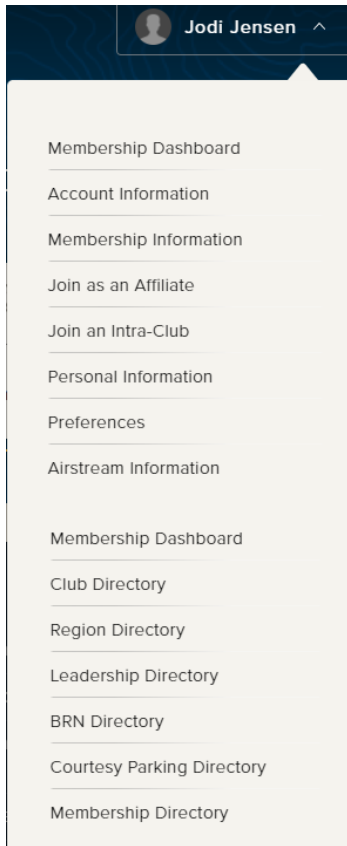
Jodi Jensen

Membership Dashboard
Account Information
Membership Information
Join as an Affiliate
Join an Intra-Club
Personal Information
Preferences
Airstream Information

Membership Dashboard
Club Directory
Region Directory
Leadership Directory
BRN Directory
Courtesy Parking Directory
Membership Directory